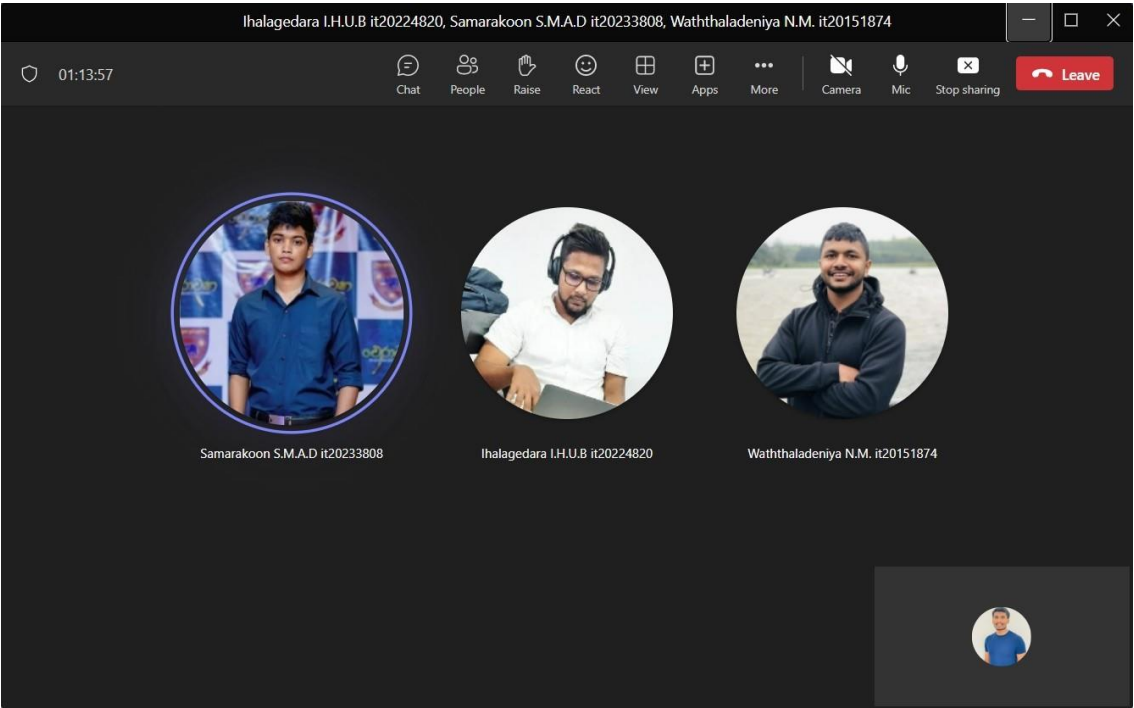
Ihalagedara I.H.U.B it20224820, Samarakoon S.M.A.D it20233808, Waththaladeniya N.M. it20151874

01:13:57

Chat
People
Raise
React
View
Apps
More
Camera
Mic
Stop sharing
Leave

Samarakoon S.M.A.D it20233808
Ihalagedara I.H.U.B it20224820
Waththaladeniya N.M. it20151874